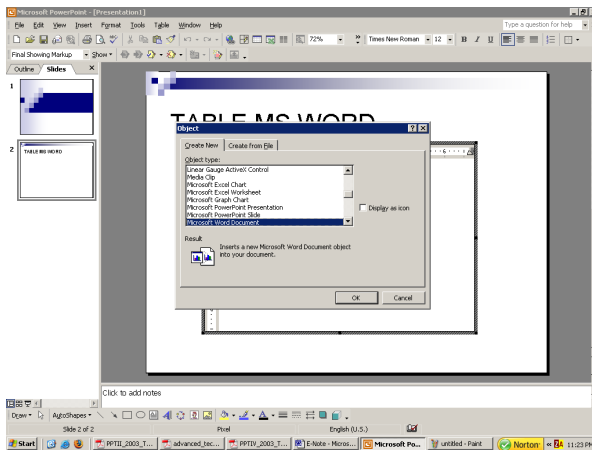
Microsoft PowerPoint - [Presentation1]

File Edit View Insert Format Tools Table Window Help

Type a question for help

72%

Times New Roman 12 B I U

Final Showing Markup Show

Outline Slides

1

2 TABLE MS WORD

TABLE MS WORD

Object

Create New Create from File

Object type:

Linear Gauge ActiveX Control
Media Clip
Microsoft Excel Chart
Microsoft Excel Worksheet
Microsoft Graph Chart
Microsoft PowerPoint Presentation
Microsoft PowerPoint Slide
Microsoft Word Document

Display as icon

Result

Inserts a new Microsoft Word Document object into your document.

OK Cancel

Click to add notes

Draw AutoShapes

Slide 2 of 2 Pixel English (U.S.)

Start PPTII_2003_T... advanced_tec... PPTIV_2003_T... E-Note - Micros... Microsoft Po... untitled - Paint Norton 11:23 PM